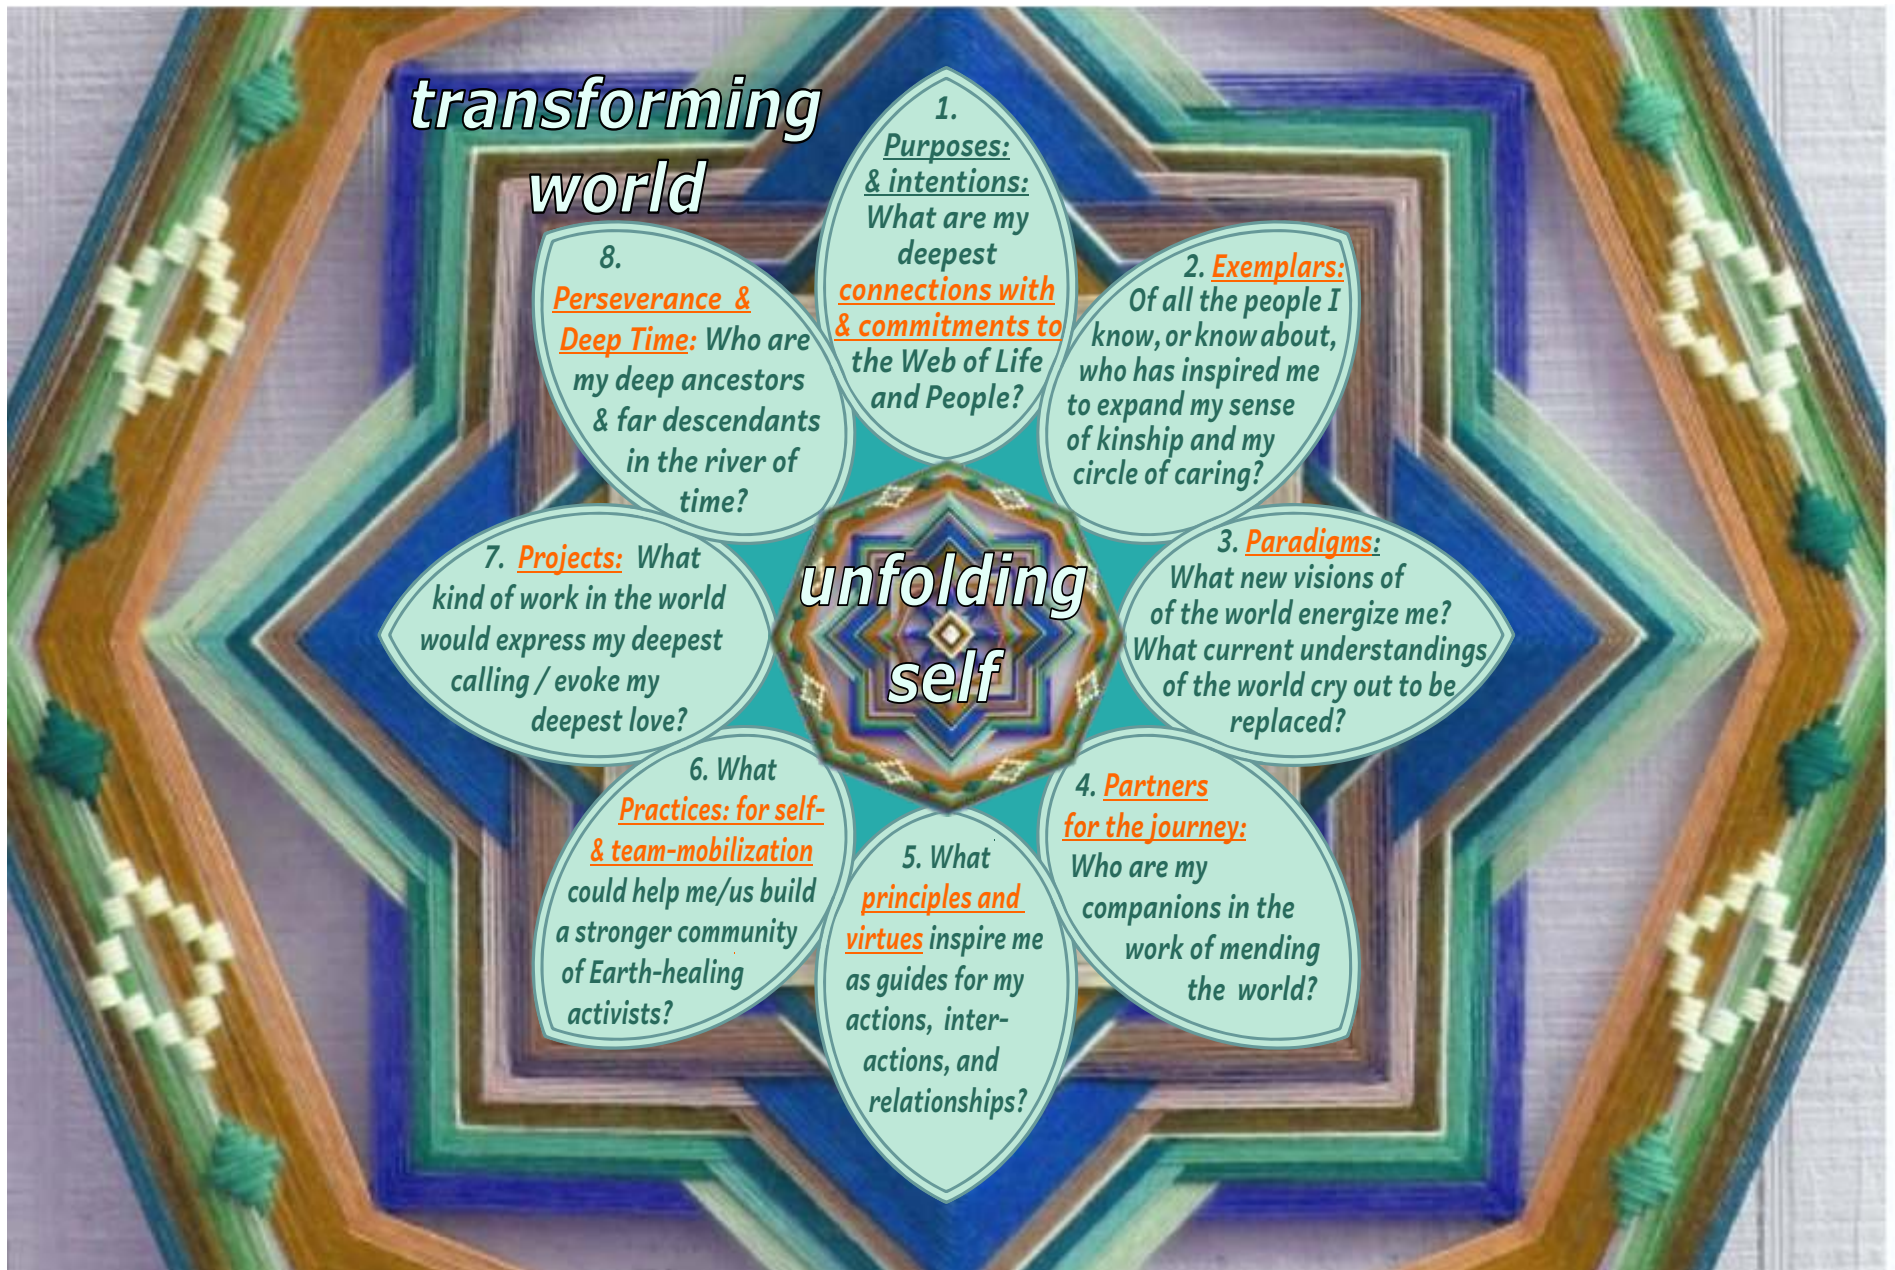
transforming world

1. Purposes: & intentions: What are my deepest connections with & commitments to the Web of Life and People?

2. Exemplars: Of all the people I know, or know about, who has inspired me to expand my sense of kinship and my circle of caring?

3. Paradigms: What new visions of of the world energize me? What current understandings of the world cry out to be replaced?

4. Partners for the journey: Who are my companions in the work of mending the world?

5. What principles and virtues inspire me as guides for my actions, interactions, and relationships?

6. What Practices: for self- & team-mobilization could help me/us build a stronger community of Earth-healing activists?

7. Projects: What kind of work in the world would express my deepest calling / evoke my deepest love?

8. Perseverance & Deep Time: Who are my deep ancestors & far descendants in the river of time?

unfolding self